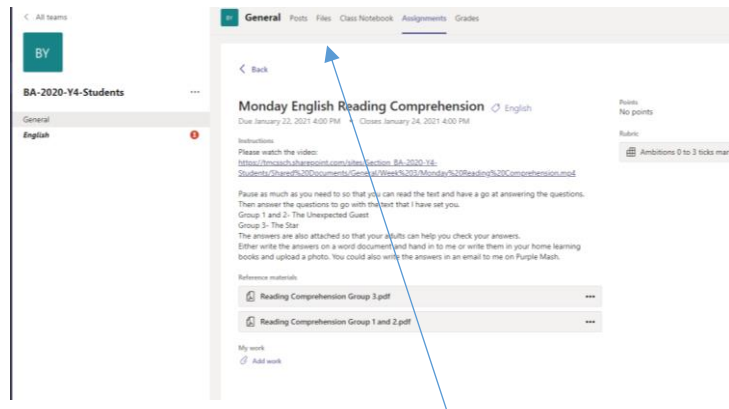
< All teams

BY

BA-2020-Y4-Students ···

General

English

BY General Posts Files Class Notebook Assignments Grades

< Back

Monday English Reading Comprehension English

Due January 22, 2021 4:00 PM · Closes January 24, 2021 4:00 PM

Points
No points

Rubric
Ambitions 0 to 3 ticks mar

Instructions
Please watch the video:
https://tmcssch.sharepoint.com/sites/Section_BA-2020-Y4-Students/Shared%20Documents/General/Week%203/Monday%20Reading%20Comprehension.mp4

Pause as much as you need to so that you can read the text and have a go at answering the questions.
Then answer the questions to go with the text that I have set you.
Group 1 and 2- The Unexpected Guest
Group 3- The Star
The answers are also attached so that your adults can help you check your answers.
Either write the answers on a word document and hand in to me or write them in your home learning books and upload a photo. You could also write the answers in an email to me on Purple Mash.

Reference materials

Reading Comprehension Group 3.pdf ···

Reading Comprehension Group 1 and 2.pdf ···

My work
Add work